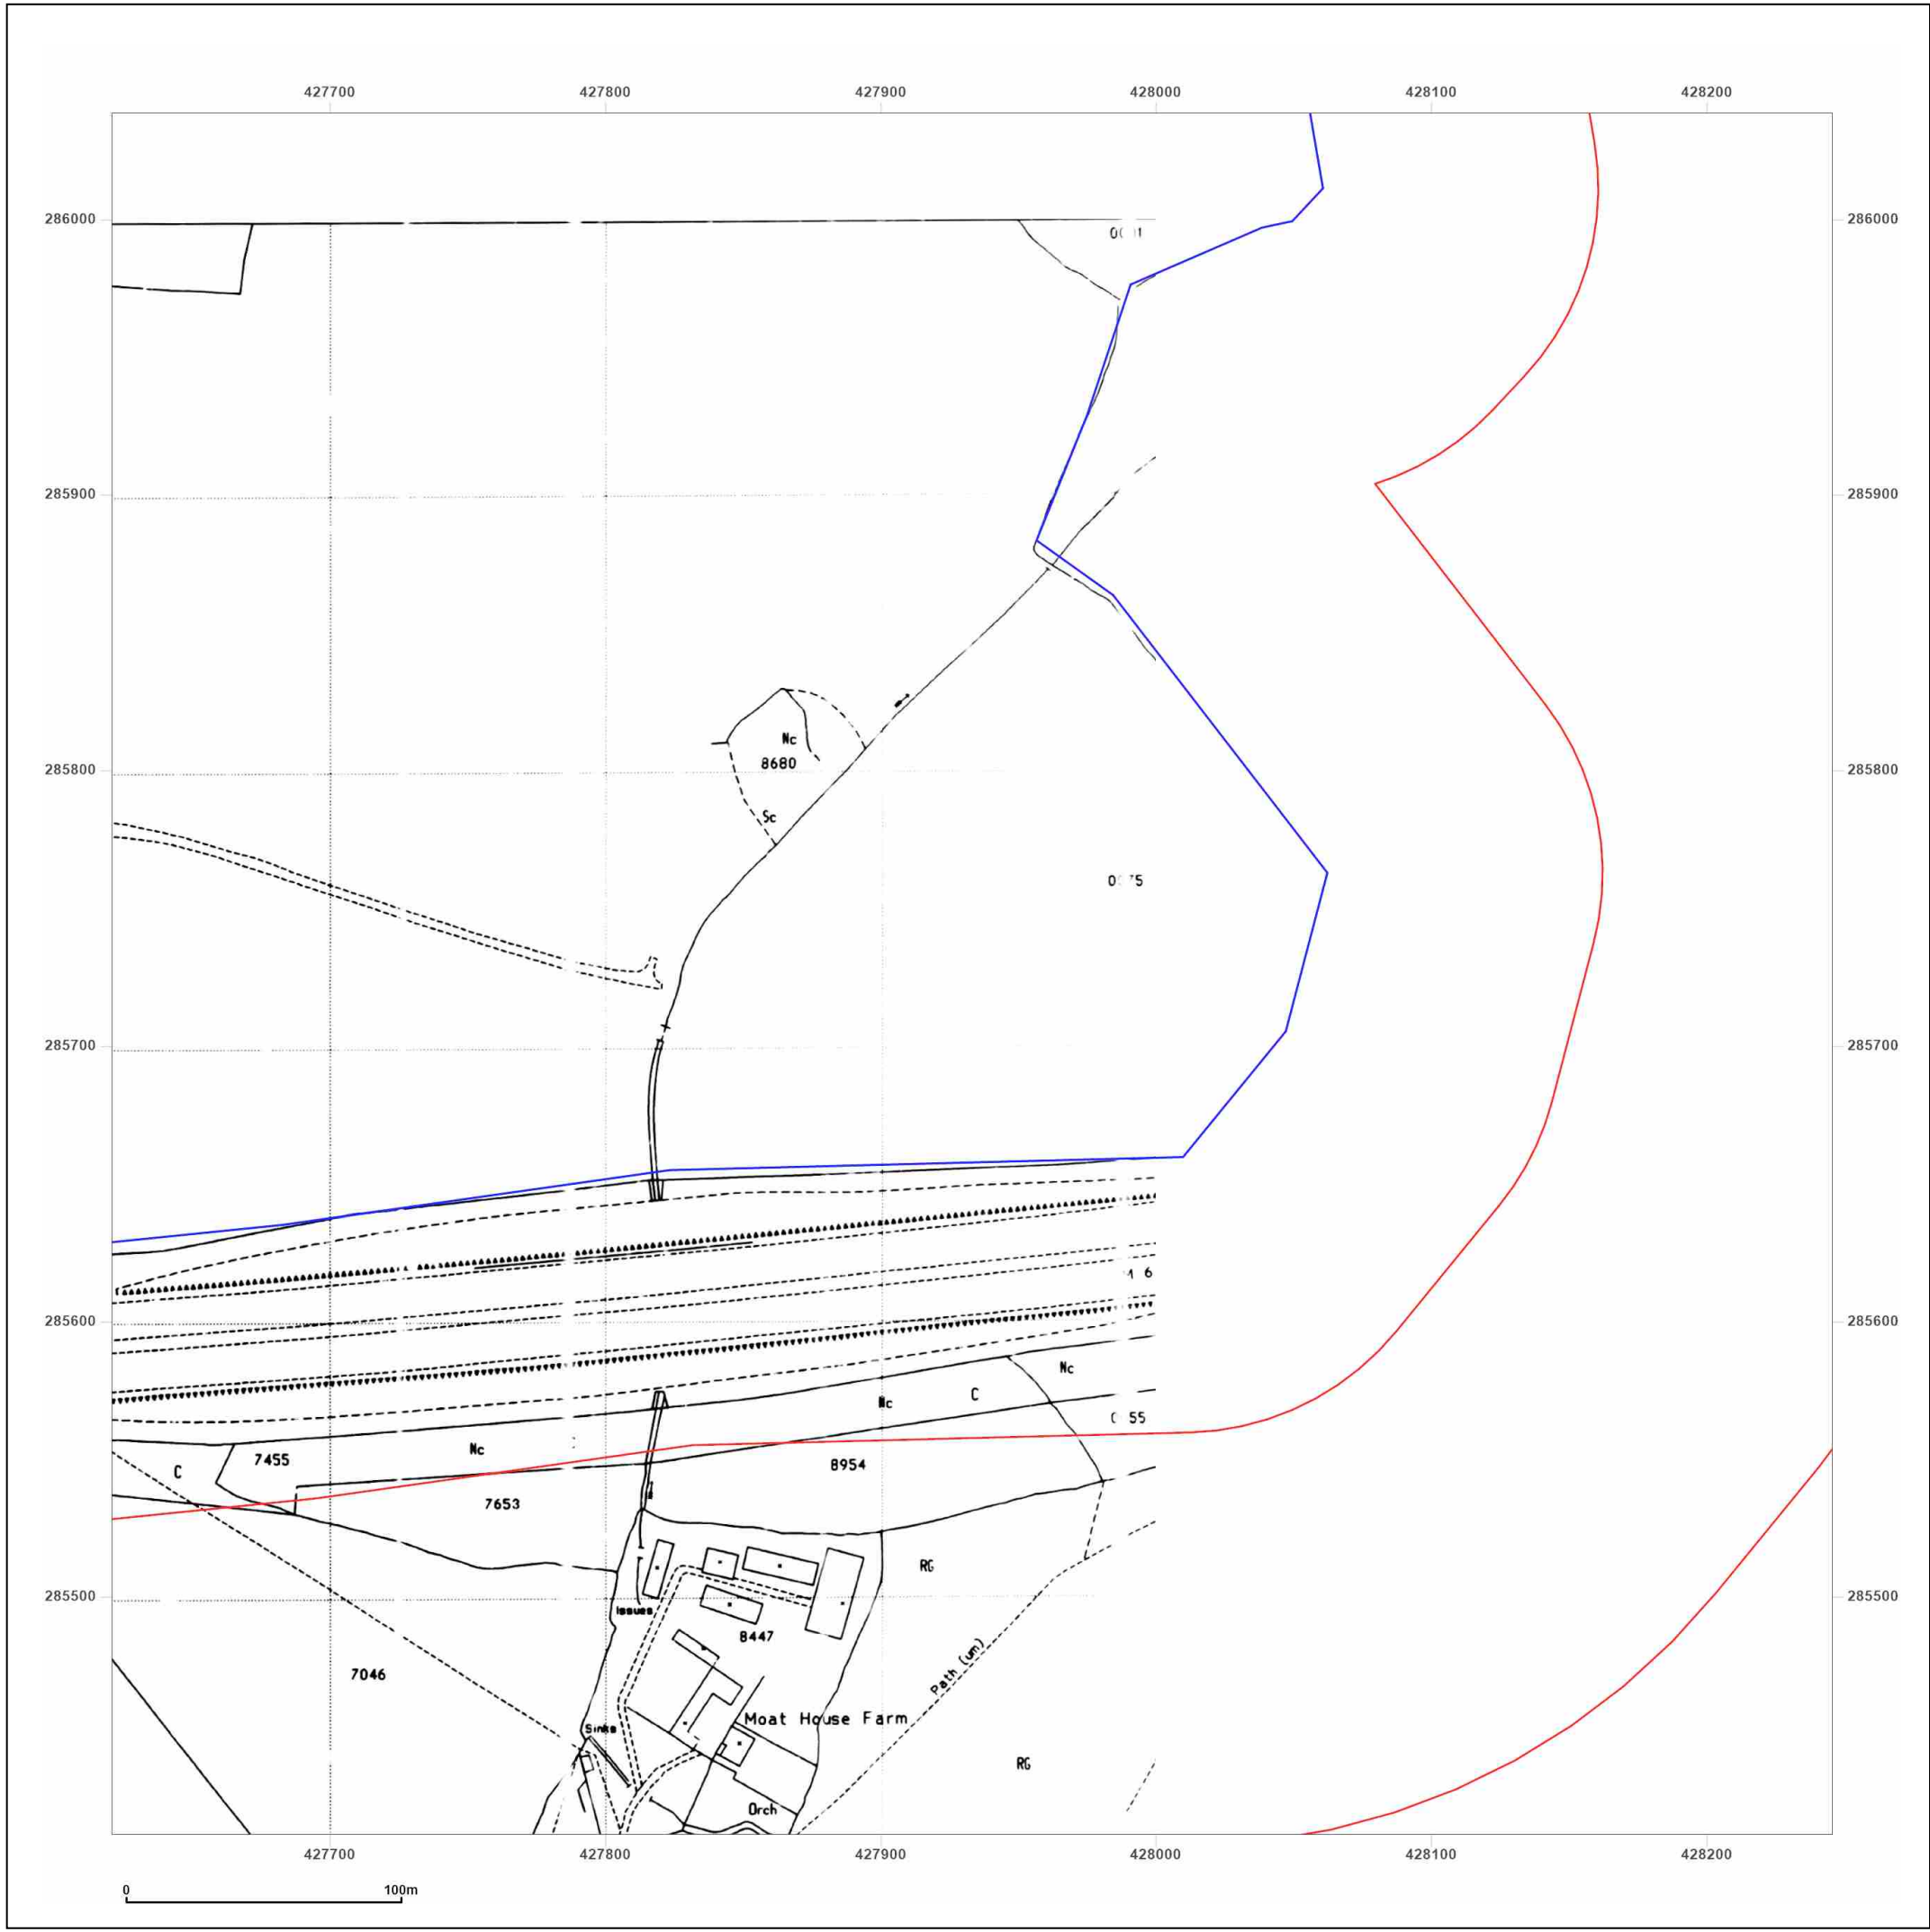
427700 427800 427900 428000 428100 428200

286000
285900
285800
285700
285600
285500

286000
285900
285800
285700
285600
285500

0C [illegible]1

Nc
8680
Sc

0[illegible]75

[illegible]1 6

Nc
Nc
C
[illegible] 55
C
7455
Nc
8954
7653
RG
Issues
8447
7046
Path (um)
Sinks
Moat House Farm
RG
Orch

427700 427800 427900 428000 428100 428200

0
100m